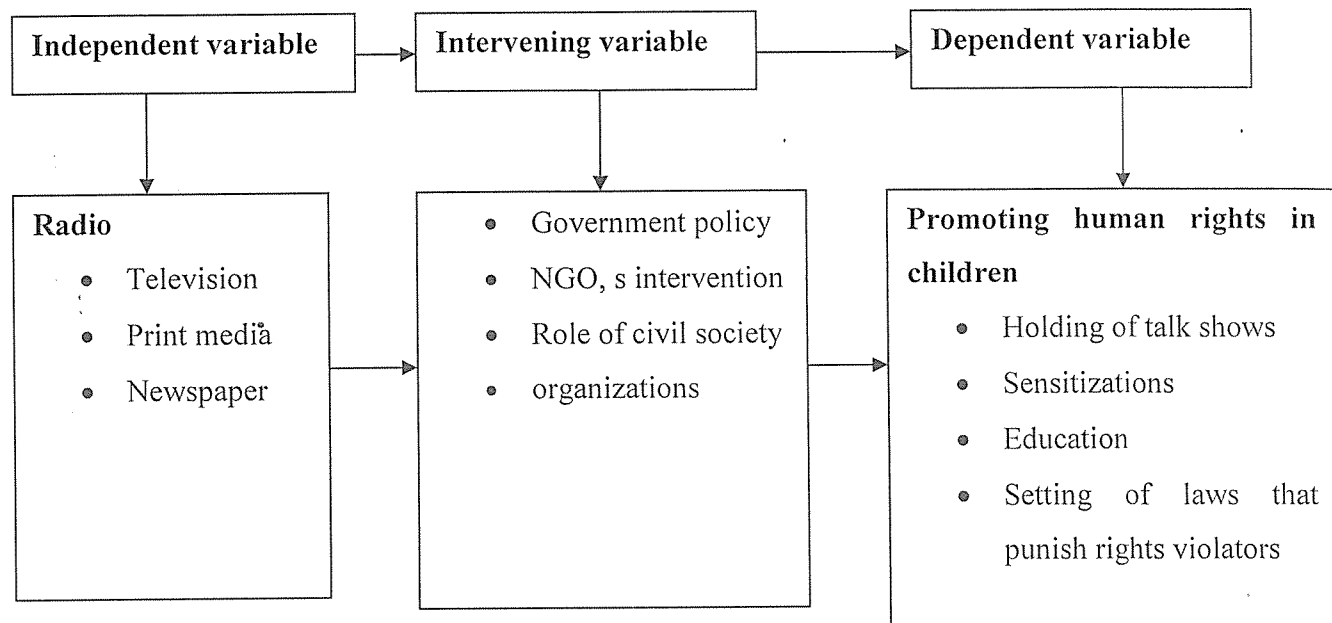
Independent variable

Intervening variable

Dependent variable

Radio
- Television
- Print media
- Newspaper

- Government policy
- NGO, s intervention
- Role of civil society
- organizations

Promoting human rights in children
- Holding of talk shows
- Sensitizations
- Education
- Setting of laws that punish rights violators